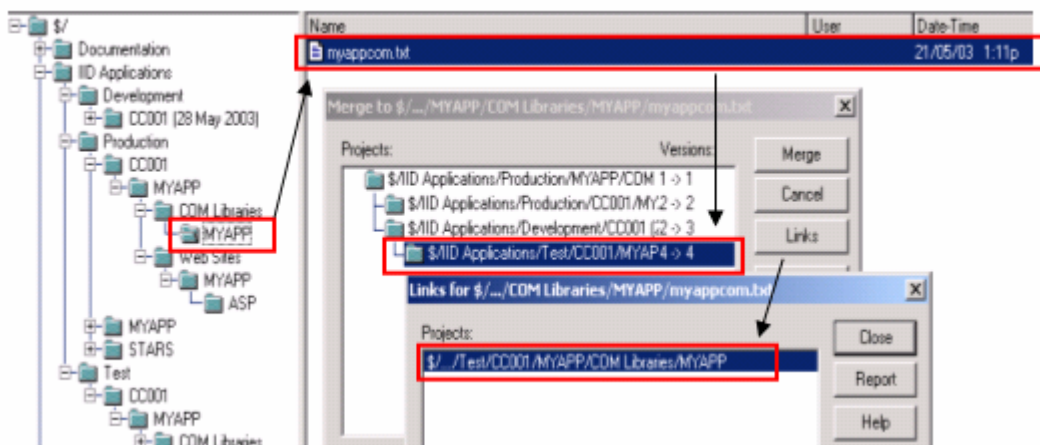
$/
Documentation
IID Applications
Development
CC001 (28 May 2003)
Production
CC001
MYAPP
COM Libraries
MYAPP
Web Sites
MYAPP
ASP
MYAPP
STARS
Test
CC001
MYAPP
COM Libraries

| Name | User | Date-Time |
|---|---|---|
| myappcom.txt | | 21/05/03 1:11p |

Merge to $/.../MYAPP/COM Libraries/MYAPP/myappcom.txt

Projects:
Versions:
$/IID Applications/Production/MYAPP/COM 1 -> 1
$/IID Applications/Production/CC001/MY 2 -> 2
$/IID Applications/Development/CC001 (2 2 -> 3
$/IID Applications/Test/CC001/MYAP 4 -> 4

Merge
Cancel
Links

Links for $/.../COM Libraries/MYAPP/myappcom.txt

Projects:
$/.../Test/CC001/MYAPP/COM Libraries/MYAPP

Close
Report
Help